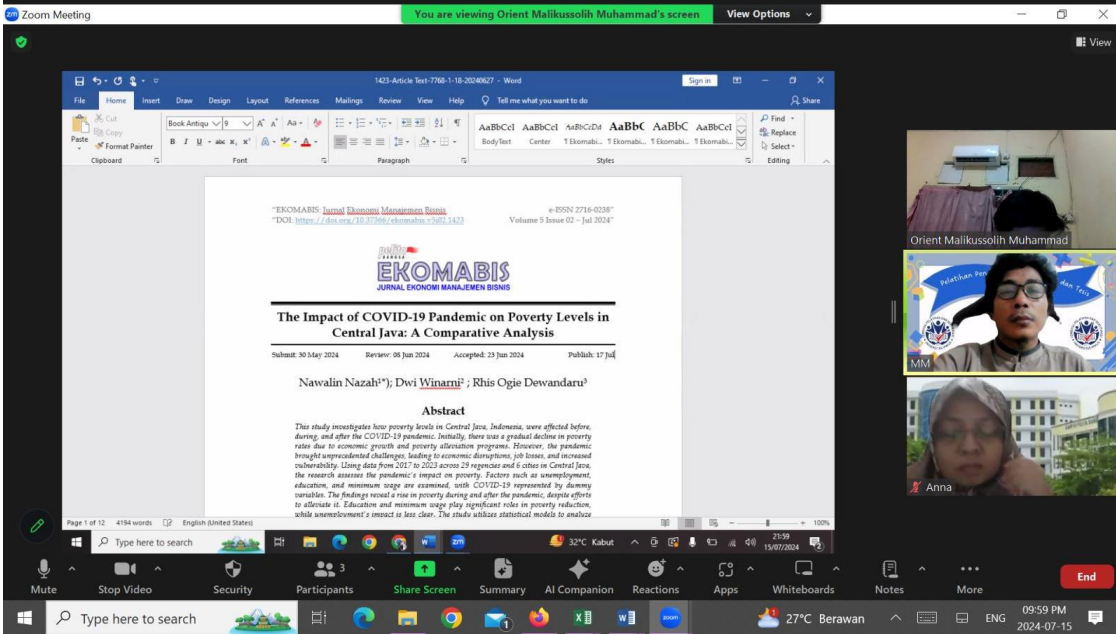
Zoom Meeting
You are viewing Orient Malikussolih Muhammad's screen
View Options
View

1423-Article Text-7768-1-18-20240627 - Word
Sign in
File Home Insert Draw Design Layout References Mailings Review View Help Tell me what you want to do
Share
Cut
Copy
Paste
Format Painter
Clipboard
Book Antiqu 9
Font
Paragraph
AaBbCcI AaBbCcI AaBbCcDd AaBbC AaBbC AaBbCcI
BodyText Center ¶ Ekomabi... ¶ Ekomabi... ¶ Ekomabi... ¶ Ekomabi...
Styles
Find
Replace
Select
Editing

"EKOMABIS: Jurnal Ekonomi Manajemen Bisnis
"DOI: https://doi.org/10.37366/ekomabis.v5i02.1423
e-ISSN 2716-0238"
Volume 5 Issue 02 – Jul 2024"

EKOMABIS
JURNAL EKONOMI MANAJEMEN BISNIS

The Impact of COVID-19 Pandemic on Poverty Levels in Central Java: A Comparative Analysis

Submit: 30 May 2024 Review: 08 Jun 2024 Accepted: 23 Jun 2024 Publish: 17 Jul

Nawalin Nazah¹*); Dwi Winarni² ; Rhis Ogie Dewandaru³

Abstract

This study investigates how poverty levels in Central Java, Indonesia, were affected before, during, and after the COVID-19 pandemic. Initially, there was a gradual decline in poverty rates due to economic growth and poverty alleviation programs. However, the pandemic brought unprecedented challenges, leading to economic disruptions, job losses, and increased vulnerability. Using data from 2017 to 2023 across 29 regencies and 6 cities in Central Java, the research assesses the pandemic's impact on poverty. Factors such as unemployment, education, and minimum wage are examined, with COVID-19 represented by dummy variables. The findings reveal a rise in poverty during and after the pandemic, despite efforts to alleviate it. Education and minimum wage play significant roles in poverty reduction, while unemployment's impact is less clear. The study utilizes statistical models to analyze

Page 1 of 12 4194 words English (United States) 100%
Type here to search
32°C Kabut 21:59 15/07/2024

Orient Malikussolih Muhammad
MM
Anna

Mute Stop Video Security Participants 3 Share Screen Summary AI Companion Reactions Apps Whiteboards Notes More End

Type here to search 27°C Berawan ENG 09:59 PM 2024-07-15